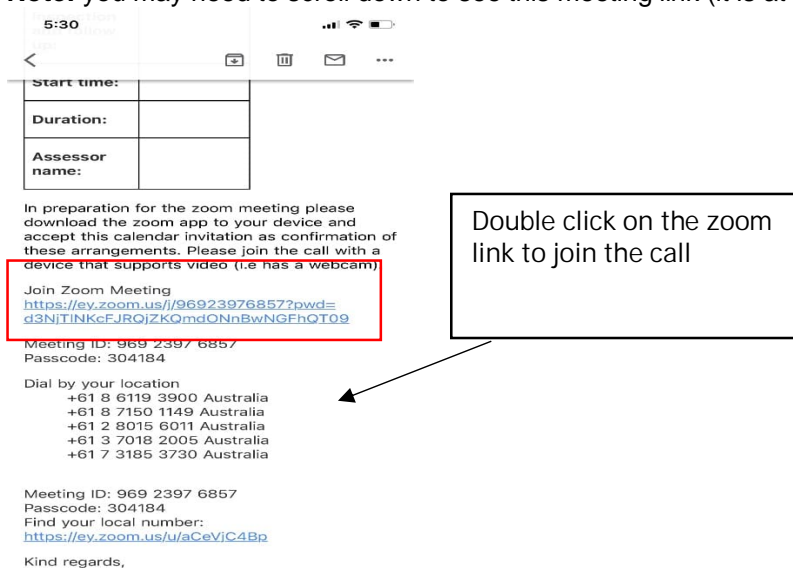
Note: you may need to scroll down to see this meeting link (it is at

5:30

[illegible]

Start time:

Duration:

Assessor name:

In preparation for the zoom meeting please download the zoom app to your device and accept this calendar invitation as confirmation of these arrangements. Please join the call with a device that supports video (i.e has a webcam)

Join Zoom Meeting
https://ey.zoom.us/j/96923976857?pwd=d3NjTlNKcFJRQjZKQmdONnBwNGFhQT09

Meeting ID: 969 2397 6857
Passcode: 304184

Dial by your location
+61 8 6119 3900 Australia
+61 8 7150 1149 Australia
+61 2 8015 6011 Australia
+61 3 7018 2005 Australia
+61 7 3185 3730 Australia

Meeting ID: 969 2397 6857
Passcode: 304184
Find your local number:
https://ey.zoom.us/u/aCeVjC4Bp

Kind regards,

Double click on the zoom link to join the call